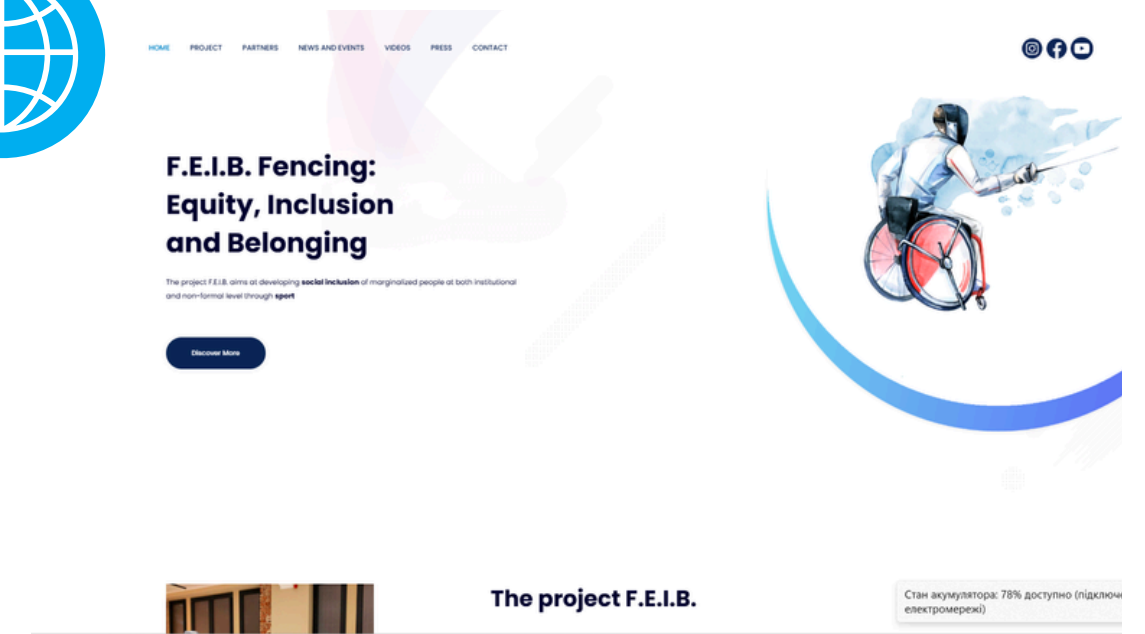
HOME PROJECT PARTNERS NEWS AND EVENTS VIDEOS PRESS CONTACT

F.E.I.B. Fencing: Equity, Inclusion and Belonging

The project F.E.I.B. aims at developing social inclusion of marginalized people at both institutional and non-formal level through sport

Discover More

The project F.E.I.B.

Стан акумулятора: 78% доступно (підключе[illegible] електромережі)